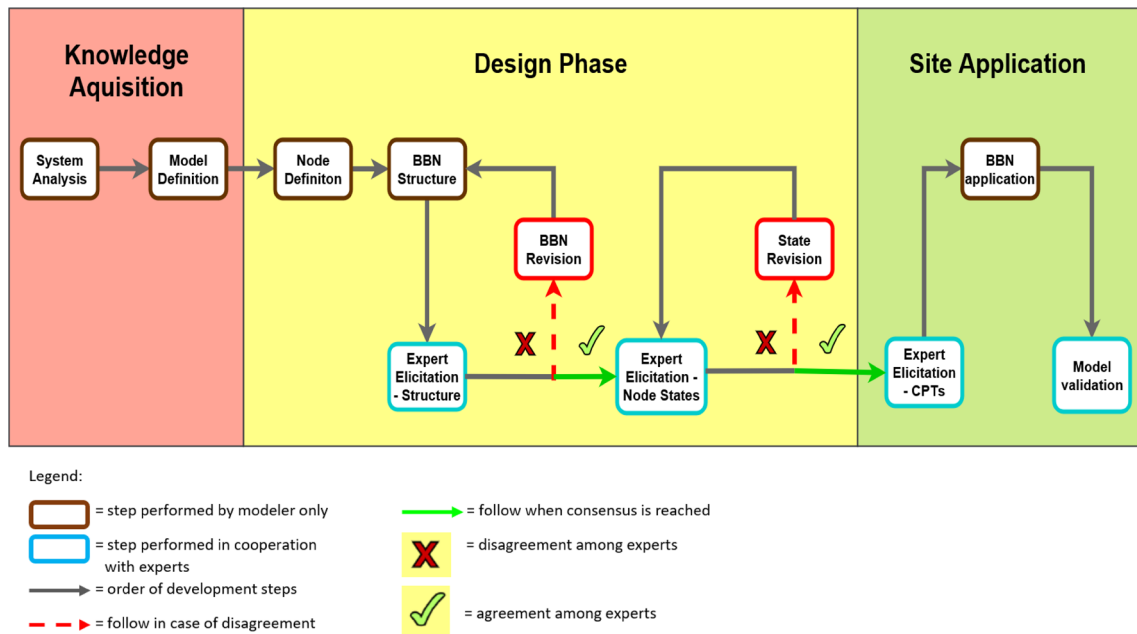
Knowledge Aquisition

Design Phase

Site Application

System Analysis

Model Definition

Node Definiton

BBN Structure

BBN Revision

Expert Elicitation - Structure

Expert Elicitation - Node States

State Revision

Expert Elicitation - CPTs

BBN application

Model validation

Legend:

= step performed by modeler only

= step performed in cooperation with experts

= order of development steps

= follow in case of disagreement

= follow when consensus is reached

= disagreement among experts

= agreement among experts